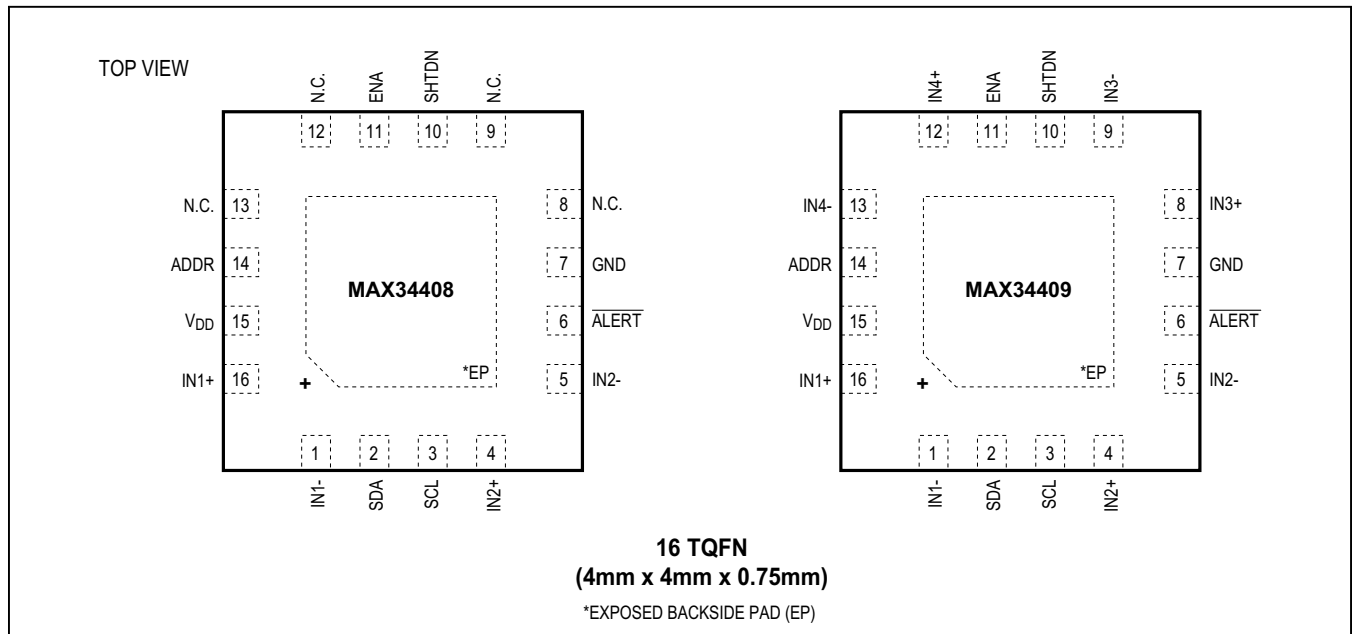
TOP VIEW

N.C. ENA SHTDN N.C.

12 11 10 9

N.C. 13

ADDR 14

$V_{DD}$ 15

IN1+ 16

8 N.C.

7 GND

6 $\overline{ALERT}$

5 IN2-

MAX34408

*EP

+

1 2 3 4

IN1- SDA SCL IN2+

IN4+ ENA SHTDN IN3-

12 11 10 9

IN4- 13

ADDR 14

$V_{DD}$ 15

IN1+ 16

8 IN3+

7 GND

6 $\overline{ALERT}$

5 IN2-

MAX34409

*EP

+

1 2 3 4

IN1- SDA SCL IN2+

16 TQFN
(4mm x 4mm x 0.75mm)

*EXPOSED BACKSIDE PAD (EP)